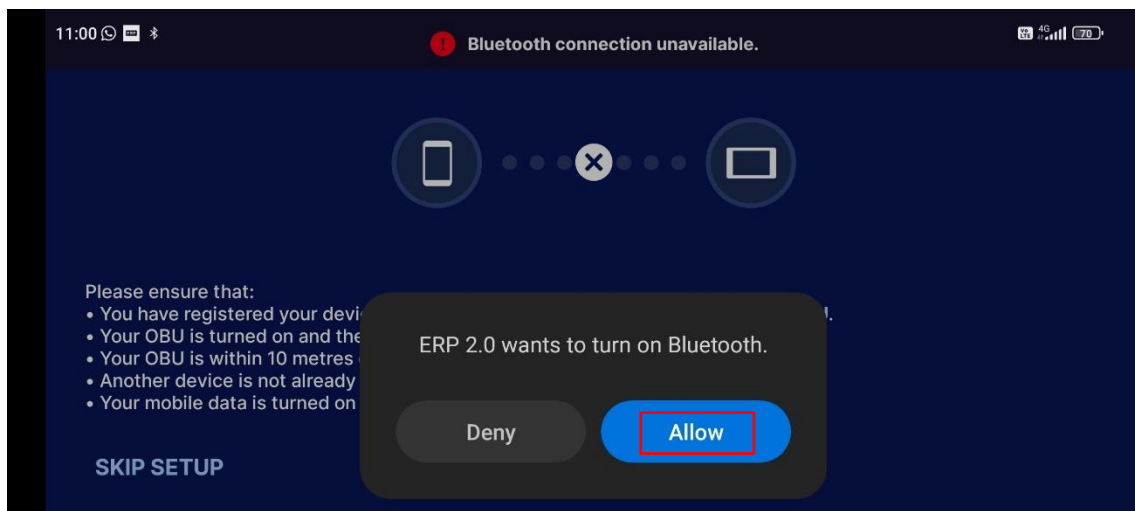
11:00

Bluetooth connection unavailable.

4G 70

Please ensure that:
• You have registered your devi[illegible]
• Your OBU is turned on and the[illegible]
• Your OBU is within 10 metres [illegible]
• Another device is not already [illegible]
• Your mobile data is turned on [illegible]

SKIP SETUP

ERP 2.0 wants to turn on Bluetooth.

Deny

Allow